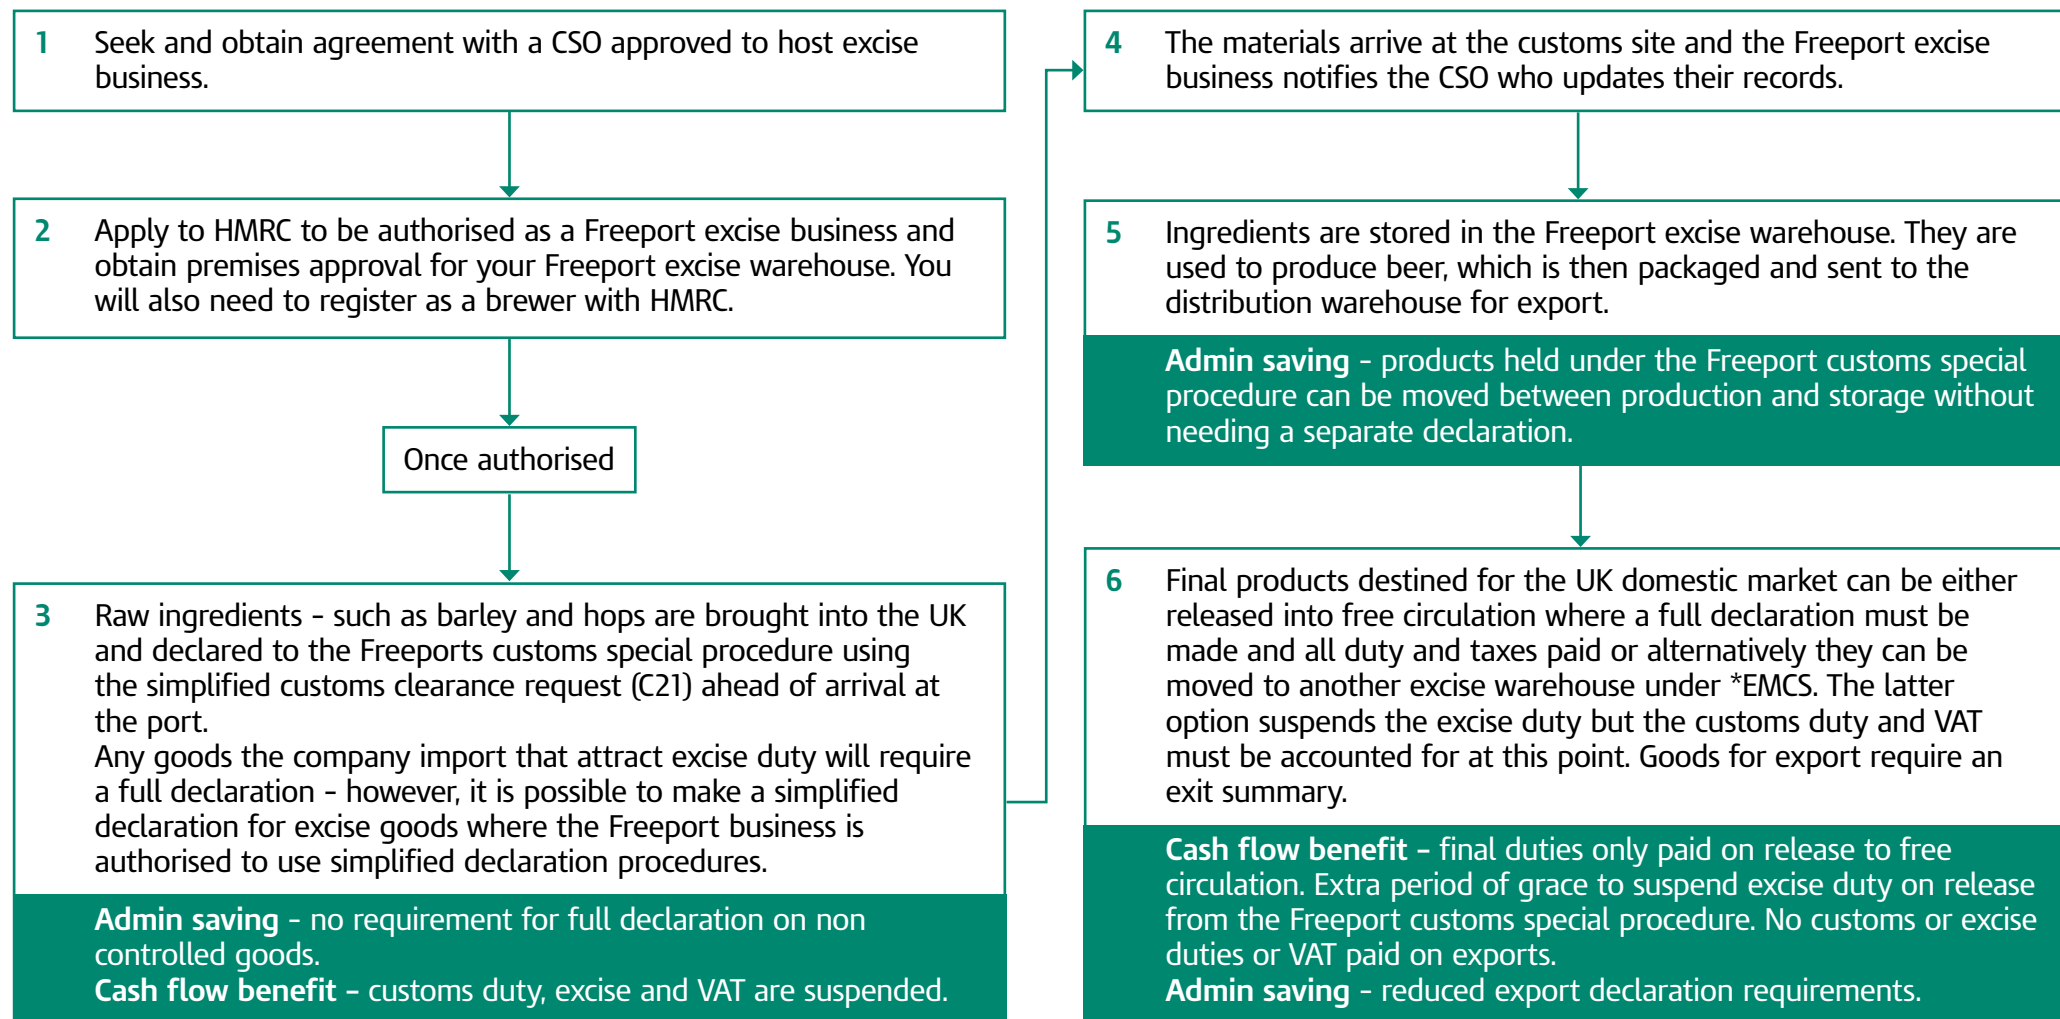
1 Seek and obtain agreement with a CSO approved to host excise business.

2 Apply to HMRC to be authorised as a Freeport excise business and obtain premises approval for your Freeport excise warehouse. You will also need to register as a brewer with HMRC.

Once authorised

3 Raw ingredients - such as barley and hops are brought into the UK and declared to the Freeports customs special procedure using the simplified customs clearance request (C21) ahead of arrival at the port.
Any goods the company import that attract excise duty will require a full declaration - however, it is possible to make a simplified declaration for excise goods where the Freeport business is authorised to use simplified declaration procedures.

Admin saving - no requirement for full declaration on non controlled goods.
Cash flow benefit - customs duty, excise and VAT are suspended.

4 The materials arrive at the customs site and the Freeport excise business notifies the CSO who updates their records.

5 Ingredients are stored in the Freeport excise warehouse. They are used to produce beer, which is then packaged and sent to the distribution warehouse for export.

Admin saving - products held under the Freeport customs special procedure can be moved between production and storage without needing a separate declaration.

6 Final products destined for the UK domestic market can be either released into free circulation where a full declaration must be made and all duty and taxes paid or alternatively they can be moved to another excise warehouse under *EMCS. The latter option suspends the excise duty but the customs duty and VAT must be accounted for at this point. Goods for export require an exit summary.

Cash flow benefit - final duties only paid on release to free circulation. Extra period of grace to suspend excise duty on release from the Freeport customs special procedure. No customs or excise duties or VAT paid on exports.
Admin saving - reduced export declaration requirements.